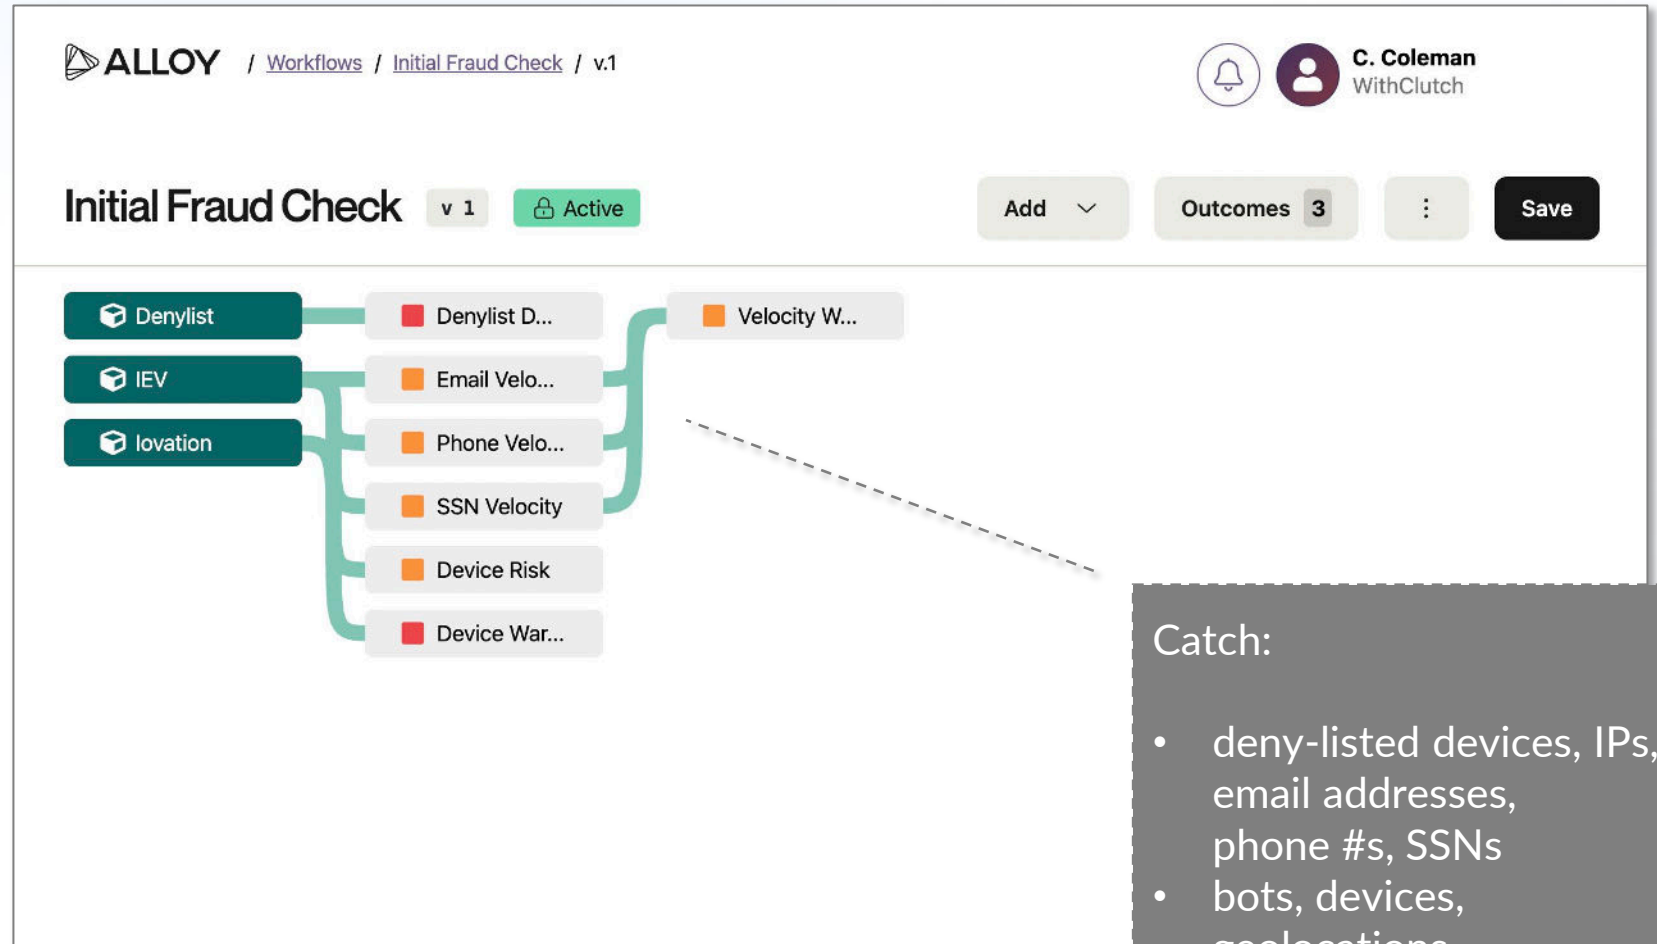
ALLOY / Workflows / Initial Fraud Check / v.1

C. Coleman
WithClutch

Initial Fraud Check v 1 Active

Add Outcomes 3 ⋮ Save

Denylist
IEV
Iovation

Denylist D...
Email Velo...
Phone Velo...
SSN Velocity
Device Risk
Device War...

Velocity W...

Catch:

• deny-listed devices, IPs, email addresses, phone #s, SSNs
• bots, devices, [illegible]